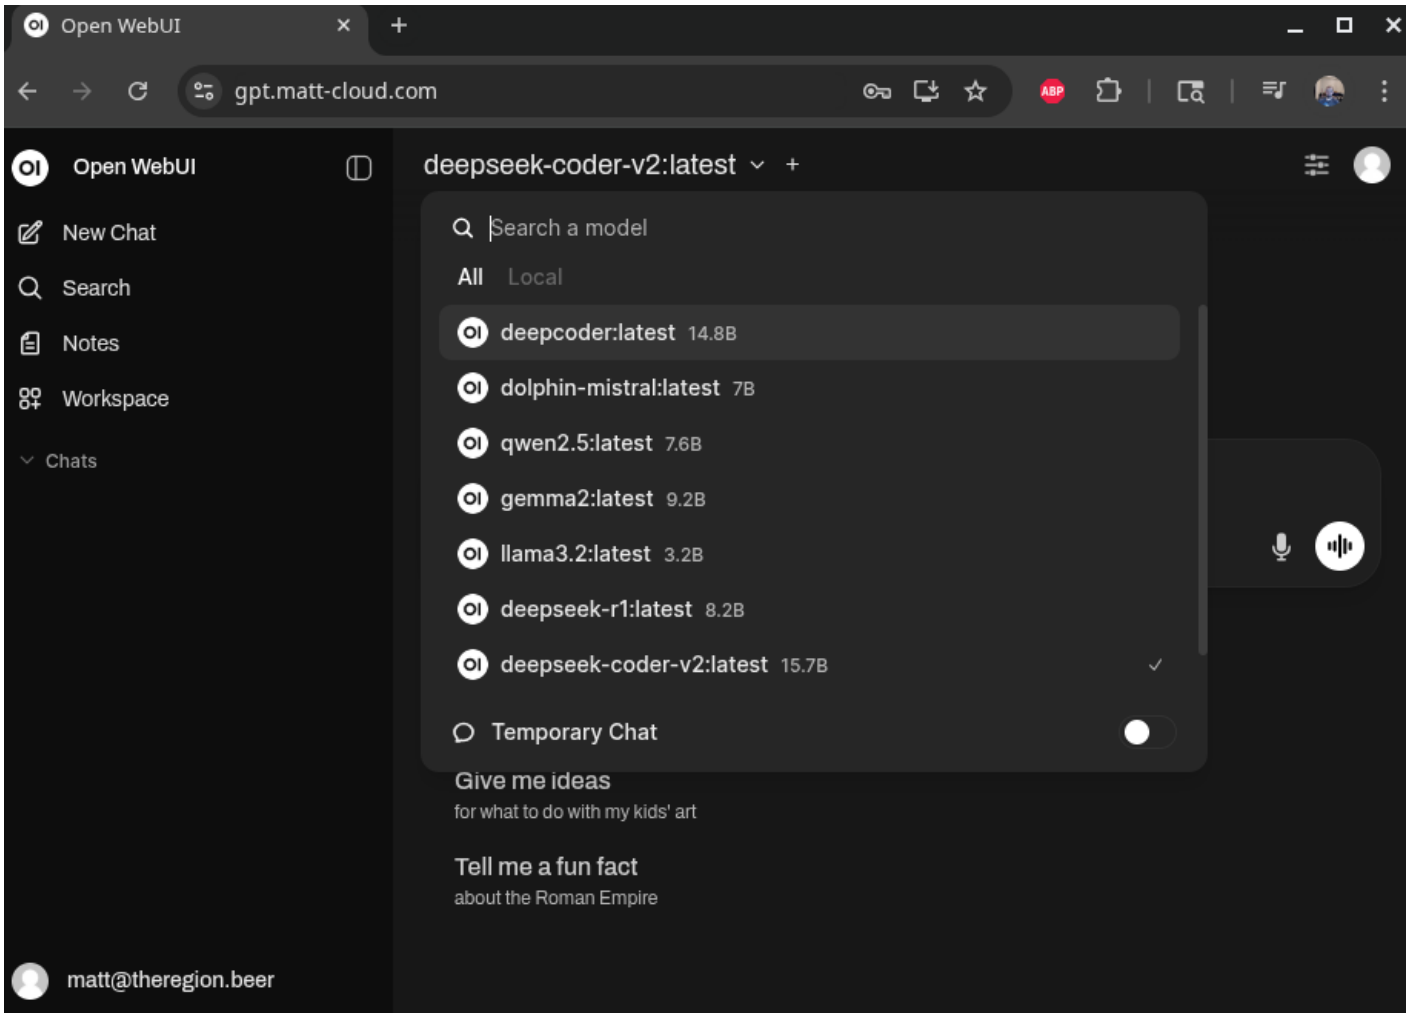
Open WebUI

gpt.matt-cloud.com

ABP

Open WebUI

New Chat

Search

Notes

Workspace

Chats

deepseek-coder-v2:latest +

Search a model

All Local

deepcoder:latest 14.8B

dolphin-mistral:latest 7B

qwen2.5:latest 7.6B

gemma2:latest 9.2B

llama3.2:latest 3.2B

deepseek-r1:latest 8.2B

deepseek-coder-v2:latest 15.7B

Temporary Chat

Give me ideas
for what to do with my kids' art

Tell me a fun fact
about the Roman Empire

matt@theregion.beer